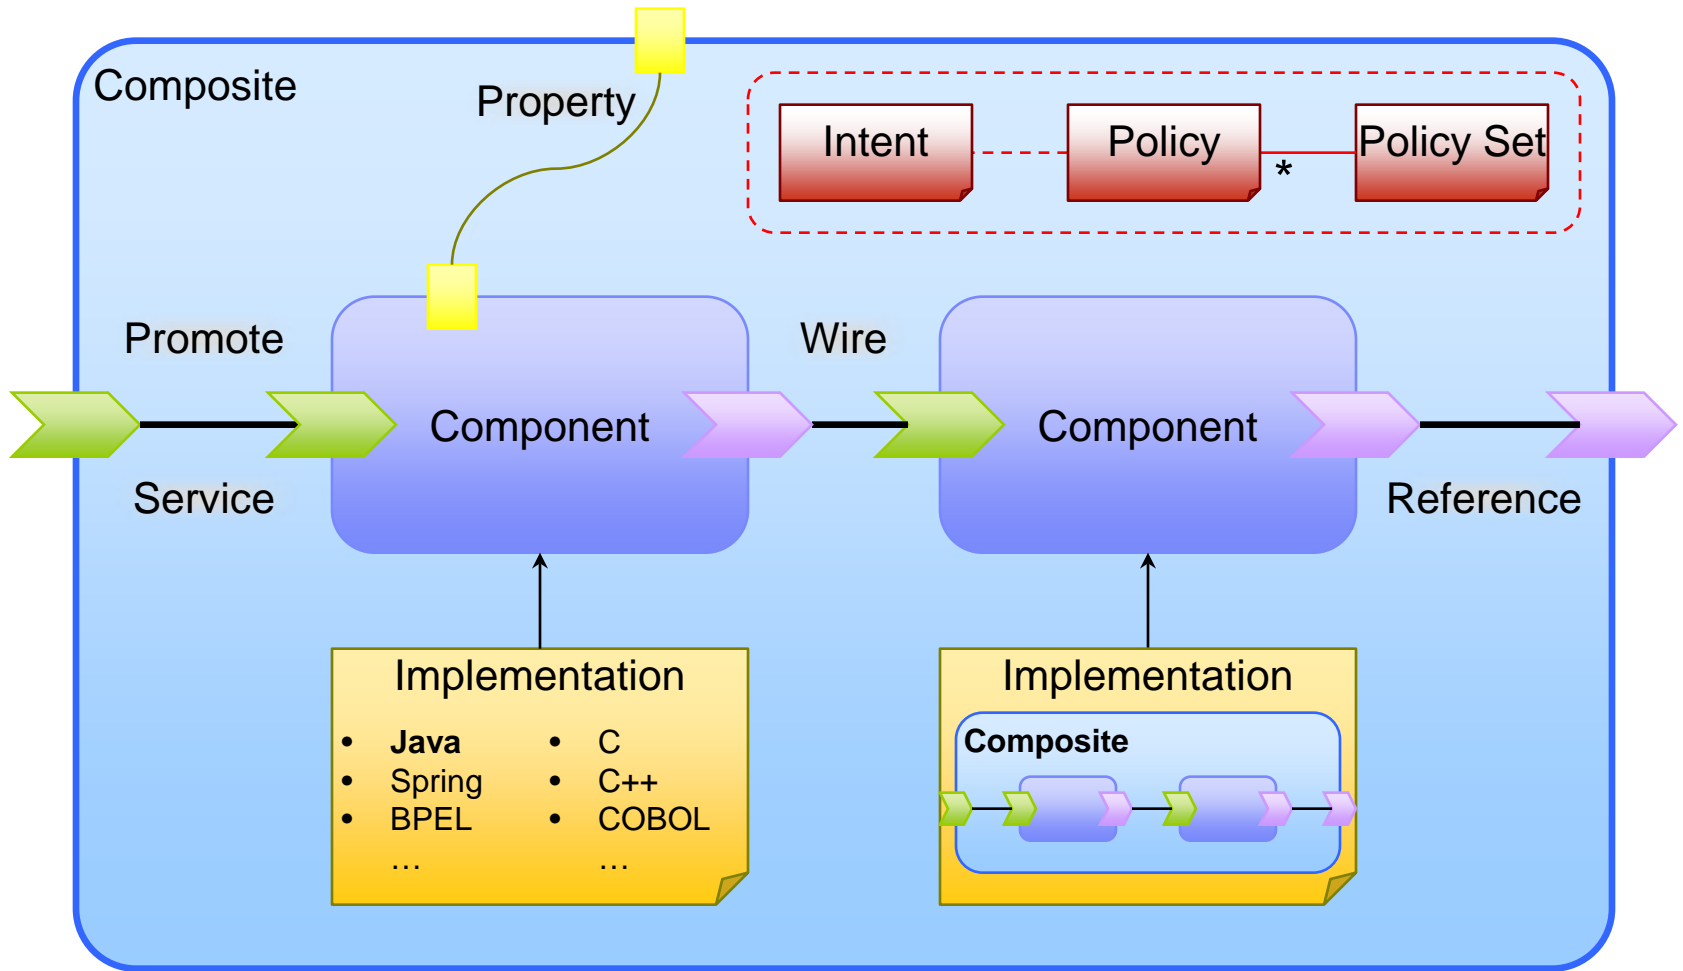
Composite

Property

Intent

Policy

*

Policy Set

Promote

Wire

Component

Component

Service

Reference

Implementation

- **Java**
- Spring
- BPEL
…

- C
- C++
- COBOL
…

Implementation

**Composite**